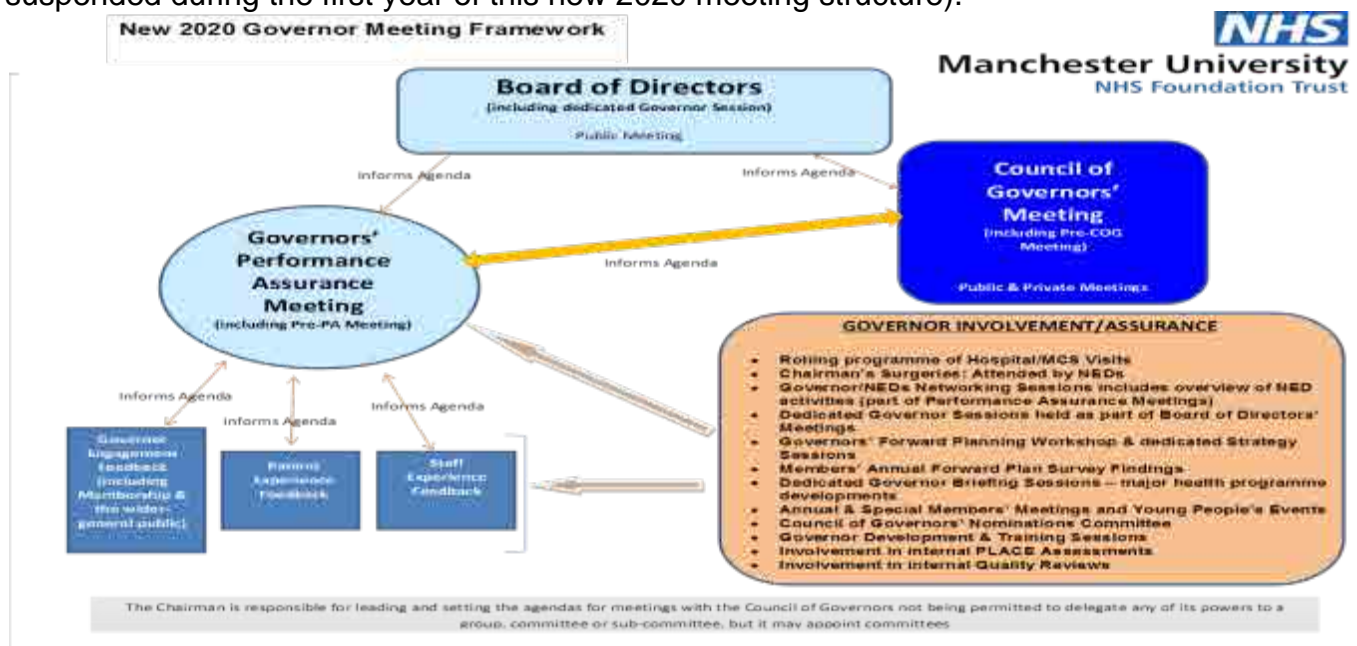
suspended during the first year of this new 2020 meeting structure).

New 2020 Governor Meeting Framework

NHS
Manchester University
NHS Foundation Trust

Board of Directors
(including dedicated Governor Session)
Public Meeting

Informs Agenda

Informs Agenda

Council of Governors' Meeting
(including Pre-COG Meeting)
Public & Private Meetings

Governors' Performance Assurance Meeting
(including Pre-PA Meeting)

Informs Agenda

GOVERNOR INVOLVEMENT/ASSURANCE

- Rolling programme of Hospital/MCS Visits
- Chairman's Surgeries: Attended by NEDs
- Governor/NEDs Networking Sessions includes overview of NED activities (part of Performance Assurance Meetings)
- Dedicated Governor Sessions held as part of Board of Directors' Meetings
- Governors' Forward Planning Workshop & dedicated Strategy Sessions
- Members' Annual Forward Plan Survey Findings
- Dedicated Governor Briefing Sessions – major health programme developments
- Annual & Special Members' Meetings and Young People's Events
- Council of Governors' Nominations Committee
- Governor Development & Training Sessions
- Involvement in internal PLACE Assessments
- Involvement in internal Quality Reviews

Informs Agenda

Informs Agenda

Informs Agenda

Governor Engagement Feedback (including Membership & the wider general public)

Patient Experience Feedback

Staff Experience Feedback

The Chairman is responsible for leading and setting the agendas for meetings with the Council of Governors not being permitted to delegate any of its powers to a group, committee or sub-committee, but it may appoint committees